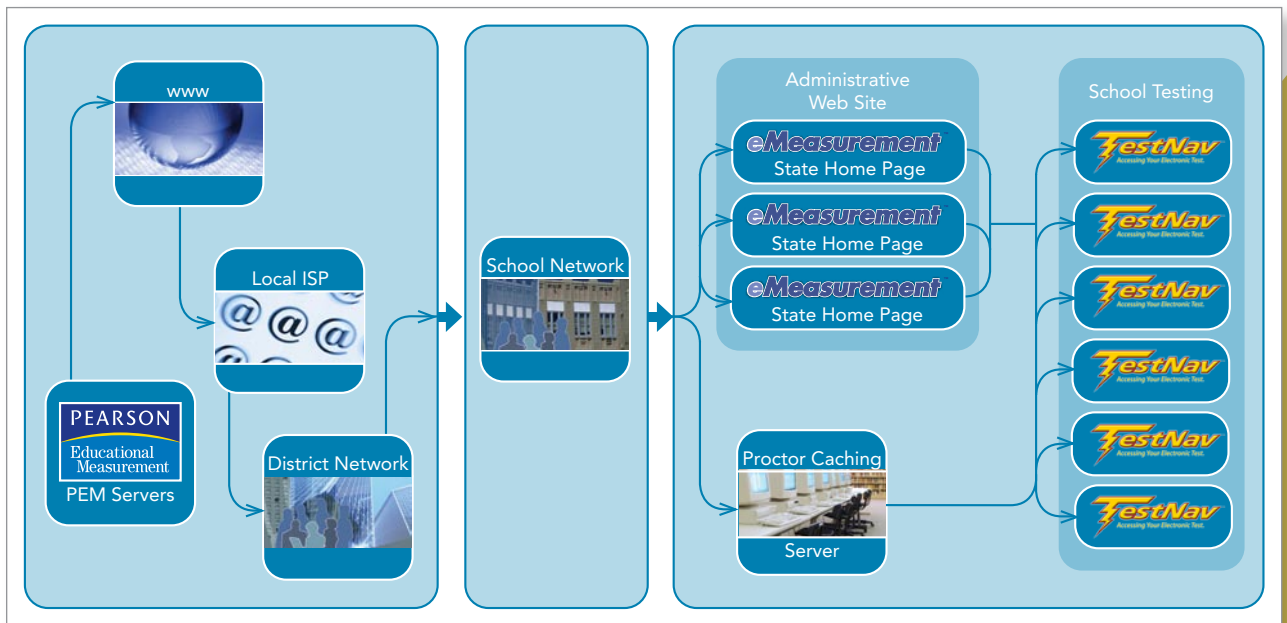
www

Local ISP

PEARSON
Educational Measurement
PEM Servers

District Network

School Network

Administrative Web Site

eMeasurement
State Home Page

eMeasurement
State Home Page

eMeasurement
State Home Page

Proctor Caching
Server

School Testing

TestNav
Accessing Your Electronic Test.

TestNav
Accessing Your Electronic Test.

TestNav
Accessing Your Electronic Test.

TestNav
Accessing Your Electronic Test.

TestNav
Accessing Your Electronic Test.

TestNav
Accessing Your Electronic Test.